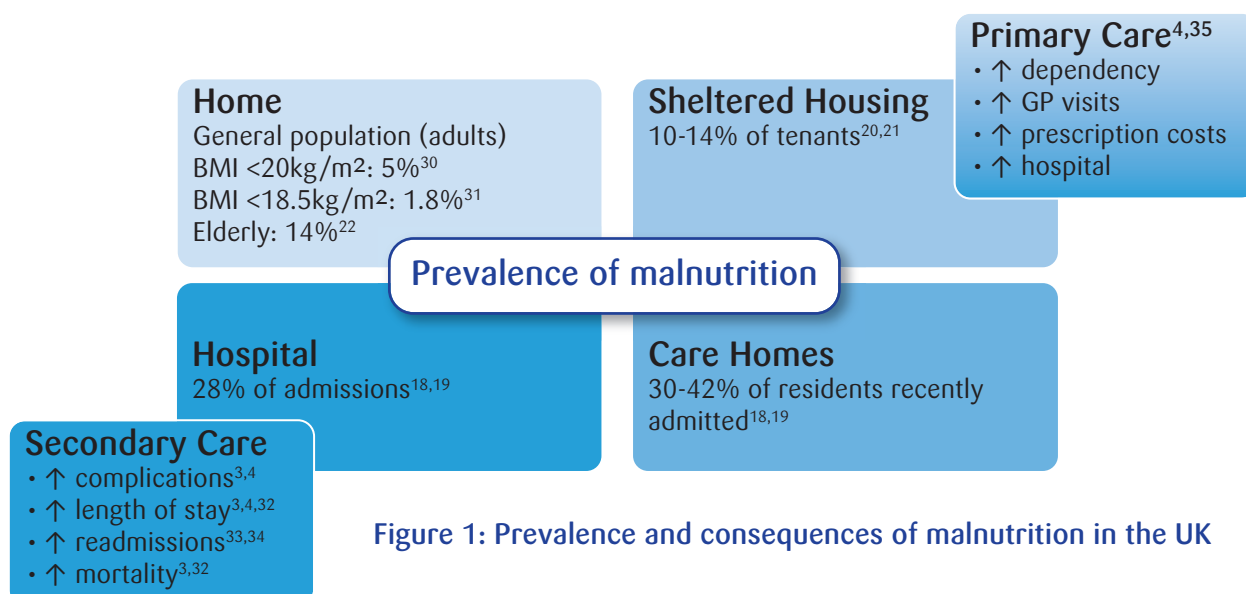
Primary Care$^{4,35}$
• ↑ dependency
• ↑ GP visits
• ↑ prescription costs
• ↑ hospital

Home
General population (adults)
BMI <20kg/m²: 5%$^{30}$
BMI <18.5kg/m²: 1.8%$^{31}$
Elderly: 14%$^{22}$

Sheltered Housing
10-14% of tenants$^{20,21}$

Prevalence of malnutrition

Hospital
28% of admissions$^{18,19}$

Care Homes
30-42% of residents recently admitted$^{18,19}$

Secondary Care
• ↑ complications$^{3,4}$
• ↑ length of stay$^{3,4,32}$
• ↑ readmissions$^{33,34}$
• ↑ mortality$^{3,32}$

Figure 1: Prevalence and consequences of malnutrition in the UK